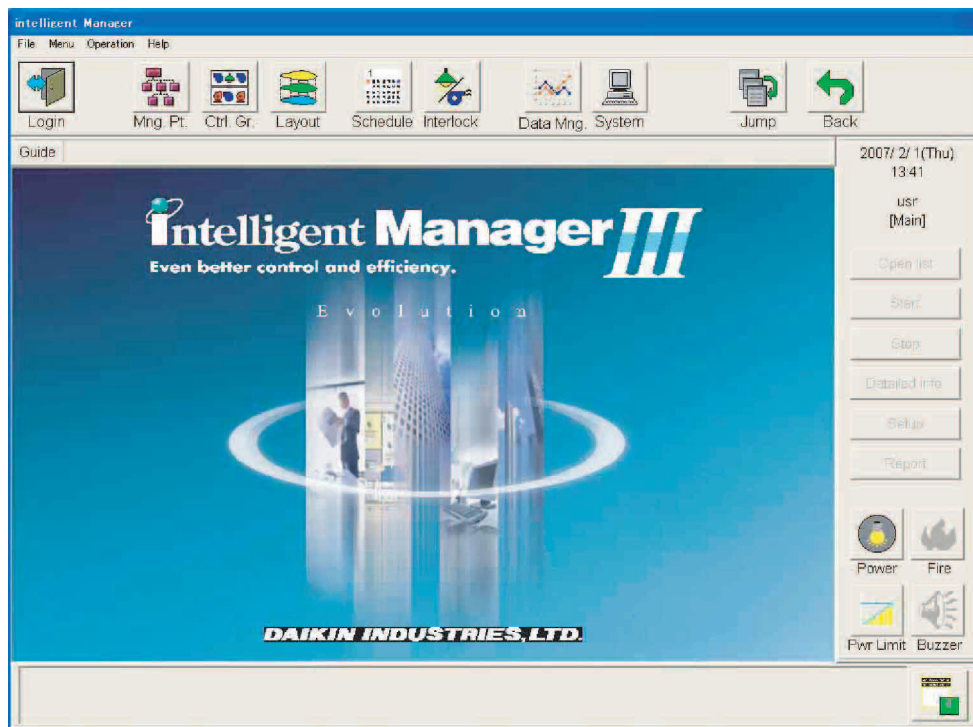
intelligent Manager

File Menu Operation Help

Login Mng. Pt. Ctrl. Gr. Layout Schedule Interlock Data Mng. System Jump Back

Guide

2007/ 2/ 1(Thu) 13:41

usr
[Main]

Open list

Start

Stop

Detailed info

Setup

Report

Power Fire

Pwr Limit Buzzer

intelligent Manager III

Even better control and efficiency.

Evolution

DAIKIN INDUSTRIES, LTD.